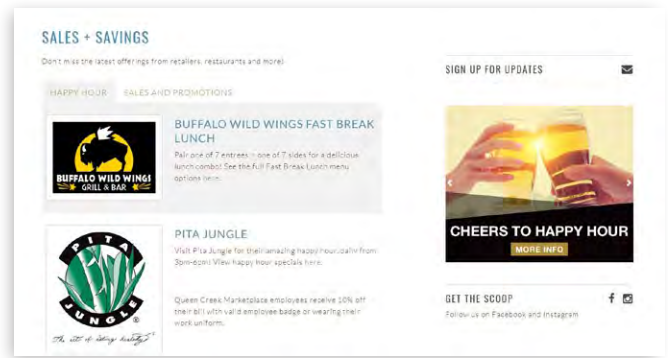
SALES + SAVINGS

Don't miss the latest offerings from retailers, restaurants and more!

HAPPY HOUR SALES AND PROMOTIONS

BUFFALO WILD WINGS GRILL & BAR

BUFFALO WILD WINGS FAST BREAK LUNCH

Pair one of 7 entrees + one of 7 sides for a delicious lunch combo! See the full Fast Break Lunch menu options here.

PITA JUNGLE

The art of eating healthy

PITA JUNGLE

Visit Pita Jungle for their amazing happy hour daily from 3pm-6pm! View happy hour specials here.

Queen Creek Marketplace employees receive 10% off their bill with valid employee badge or wearing their work uniform.

SIGN UP FOR UPDATES

CHEERS TO HAPPY HOUR

MORE INFO

GET THE SCOOP

Follow us on Facebook and Instagram